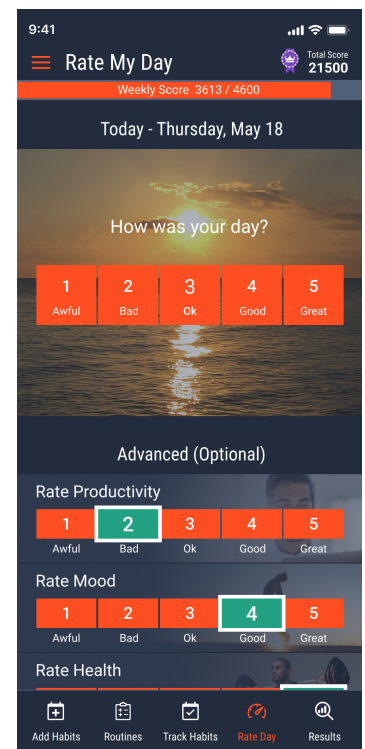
9:41

Rate My Day

Total Score
21500

Weekly Score 3613 / 4600

Today - Thursday, May 18

How was your day?

| 1 | 2 | 3 | 4 | 5 |
|---|---|---|---|---|
| Awful | Bad | Ok | Good | Great |

Advanced (Optional)

Rate Productivity

| 1 | 2 | 3 | 4 | 5 |
|---|---|---|---|---|
| Awful | Bad | Ok | Good | Great |

Rate Mood

| 1 | 2 | 3 | 4 | 5 |
|---|---|---|---|---|
| Awful | Bad | Ok | Good | Great |

Rate Health

Add Habits Routines Track Habits Rate Day Results